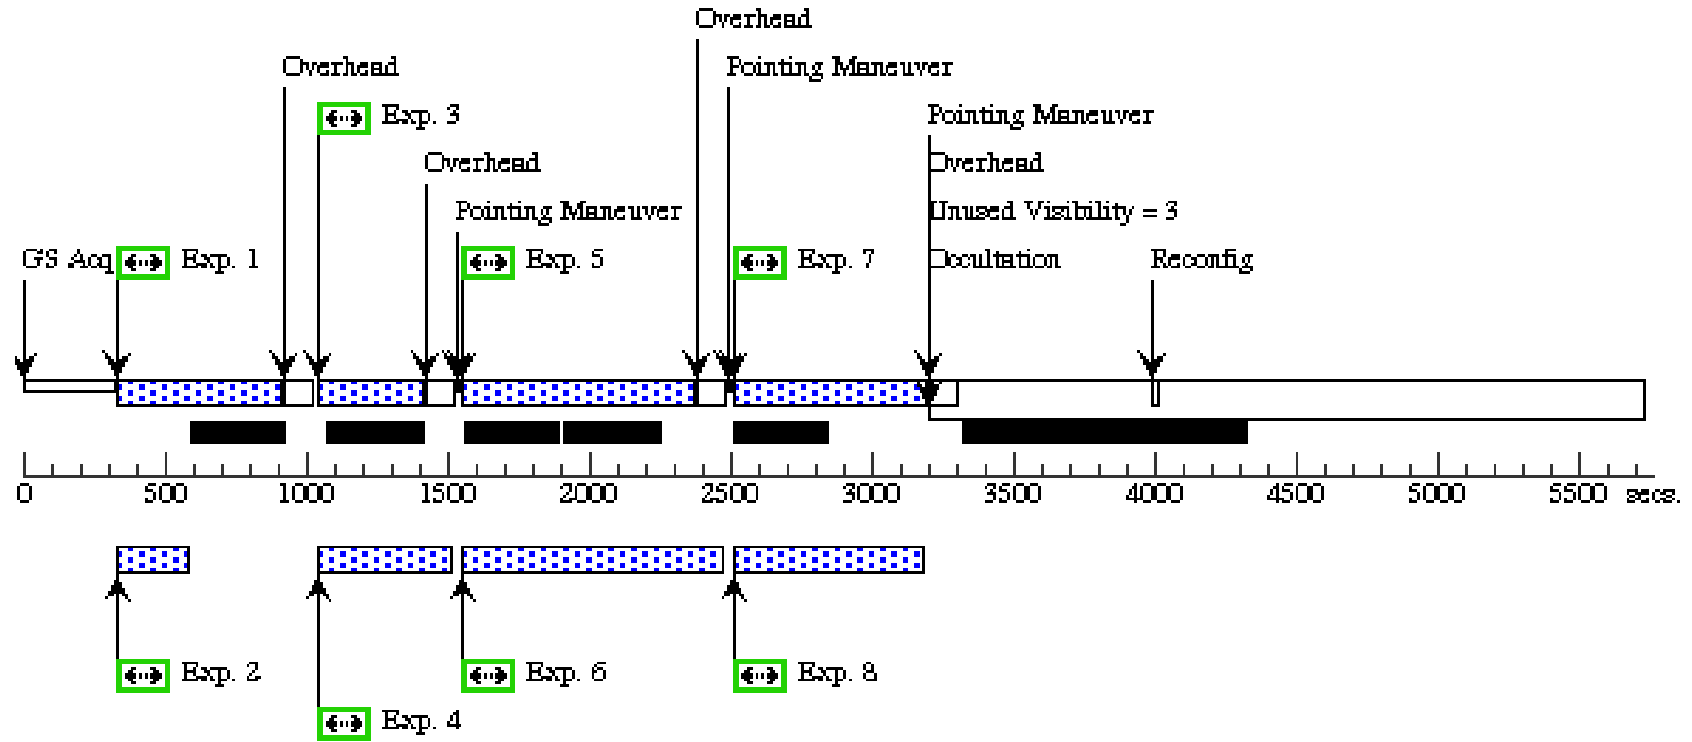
Overhead
Overhead
Pointing Maneuver
Exp. 3
Pointing Maneuver
Overhead
Overhead
Pointing Maneuver
Unused Visibility = 3
GS Acq
Exp. 1
Exp. 5
Exp. 7
Occultation
Reconfig

0 500 1000 1500 2000 2500 3000 3500 4000 4500 5000 5500 secs.

Exp. 2
Exp. 6
Exp. 8
Exp. 4